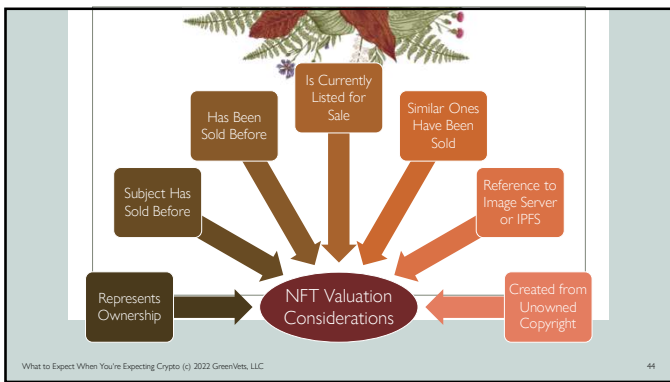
Represents Ownership

Subject Has Sold Before

Has Been Sold Before

Is Currently Listed for Sale

Similar Ones Have Been Sold

Reference to Image Server or IPFS

Created from Unowned Copyright

NFT Valuation Considerations

What to Expect When You're Expecting Crypto (c) 2022 GreenVets, LLC

44